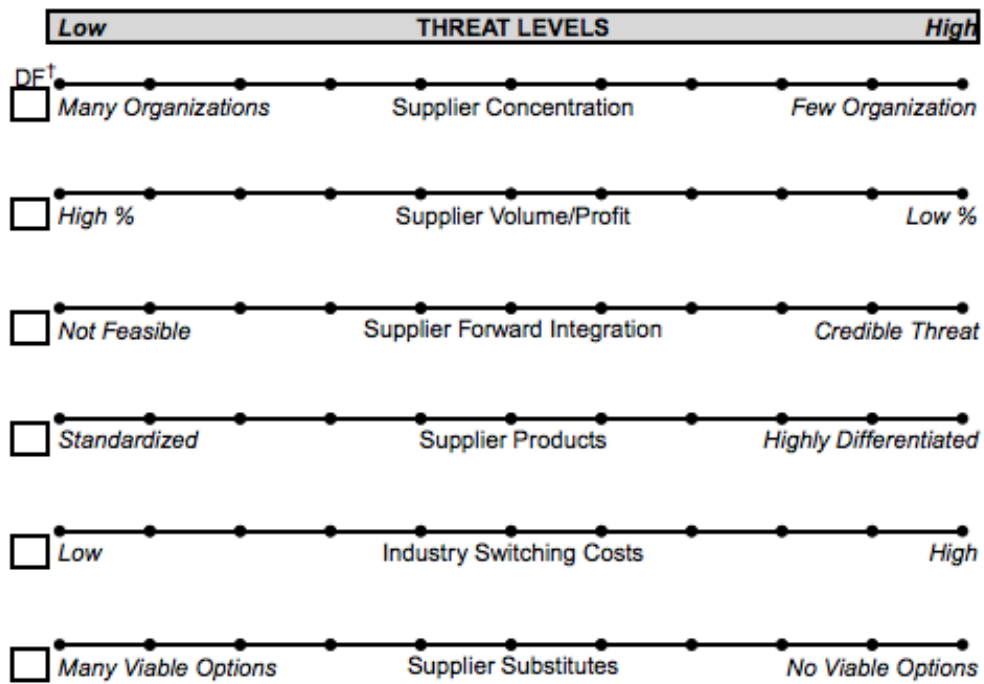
Low THREAT LEVELS High

DF$^{\dagger}$

Many Organizations Supplier Concentration Few Organization

High % Supplier Volume/Profit Low %

Not Feasible Supplier Forward Integration Credible Threat

Standardized Supplier Products Highly Differentiated

Low Industry Switching Costs High

Many Viable Options Supplier Substitutes No Viable Options